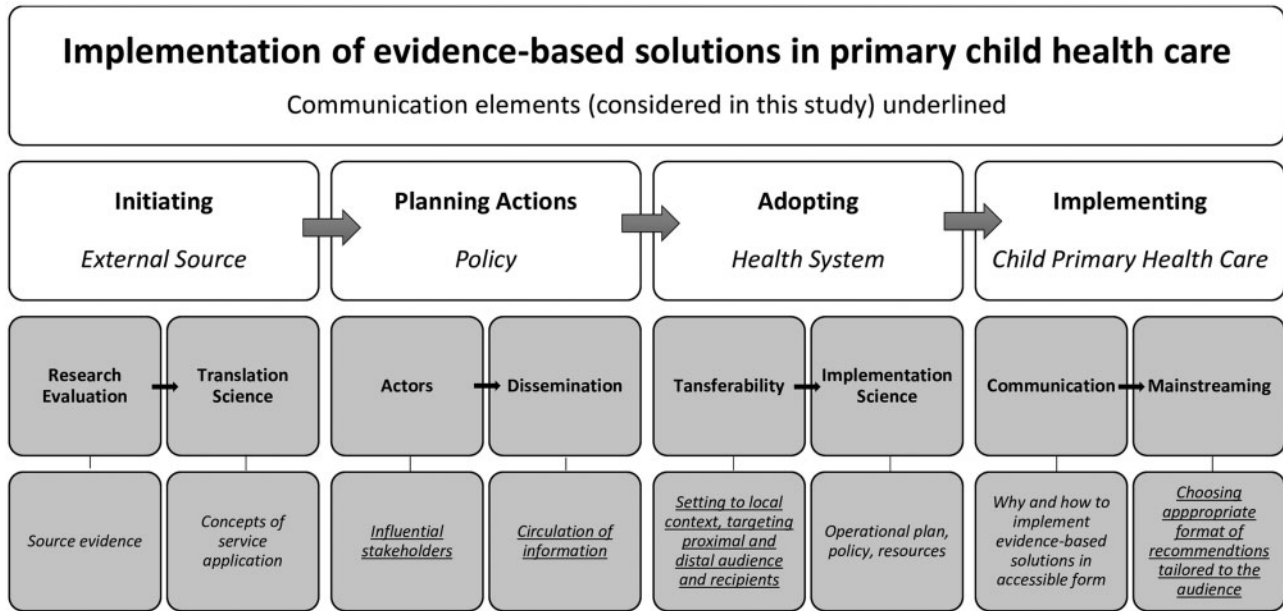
Implementation of evidence-based solutions in primary child health care

Communication elements (considered in this study) underlined

Initiating

*External Source*

Planning Actions

*Policy*

Adopting

*Health System*

Implementing

*Child Primary Health Care*

Research Evaluation

Translation Science

Actors

Dissemination

Tansferability

Implementation Science

Communication

Mainstreaming

*Source evidence*

*Concepts of service application*

*Influential stakeholders*

*Circulation of information*

*Setting to local context, targeting proximal and distal audience and recipients*

*Operational plan, policy, resources*

*Why and how to implement evidence-based solutions in accessible form*

*Choosing apppropriate format of recommendtions tailored to the audience*